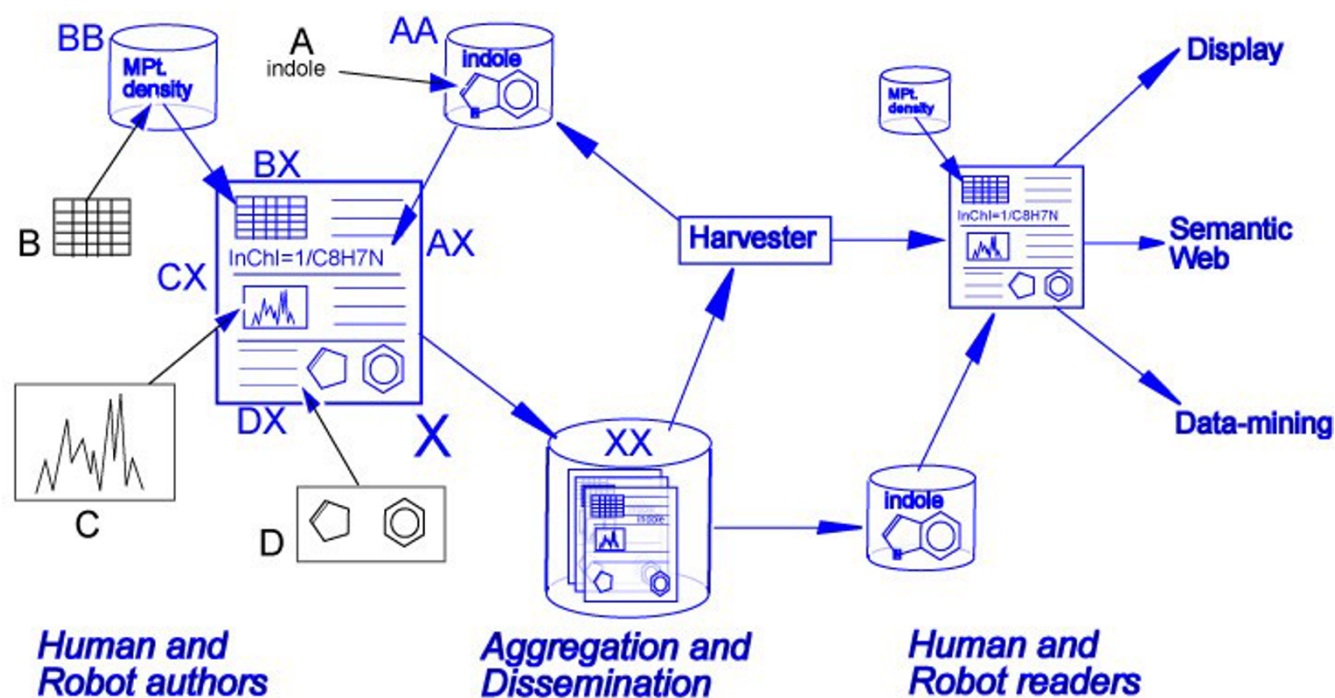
BB
MPt. density
A
indole
AA
indole
Display
MPt. density
BX
B
InChI=1/C8H7N
AX
Harvester
InChI=1/C8H7N
Semantic Web
CX
DX
X
Data-mining
XX
C
D
indole
Human and Robot authors
Aggregation and Dissemination
Human and Robot readers